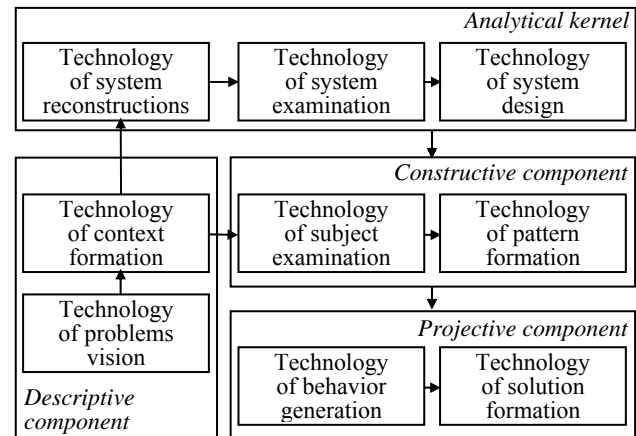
Analytical kernel

Technology of system reconstructions

Technology of system examination

Technology of system design

Constructive component

Technology of context formation

Technology of subject examination

Technology of pattern formation

Technology of problems vision

Projective component

Technology of behavior generation

Technology of solution formation

Descriptive component